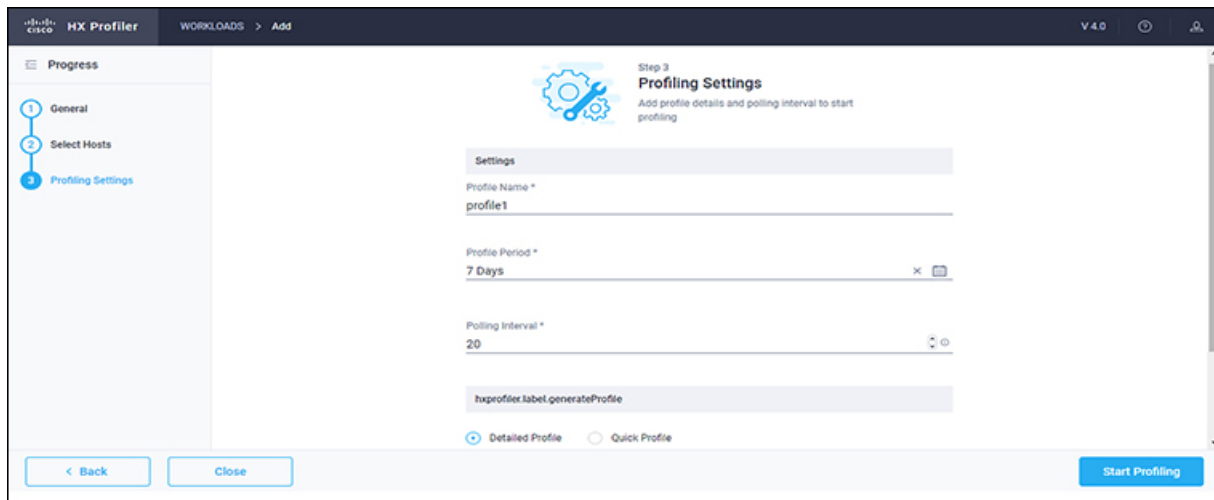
cisco HX Profiler WORKLOADS > Add V 4.0

Progress

1 General

2 Select Hosts

3 Profiling Settings

Step 3
Profiling Settings
Add profile details and polling interval to start profiling

Settings

Profile Name *
profile1

Profile Period *
7 Days

Polling Interval *
20

hxprofiler.label.generateProfile

Detailed Profile Quick Profile

< Back Close Start Profiling